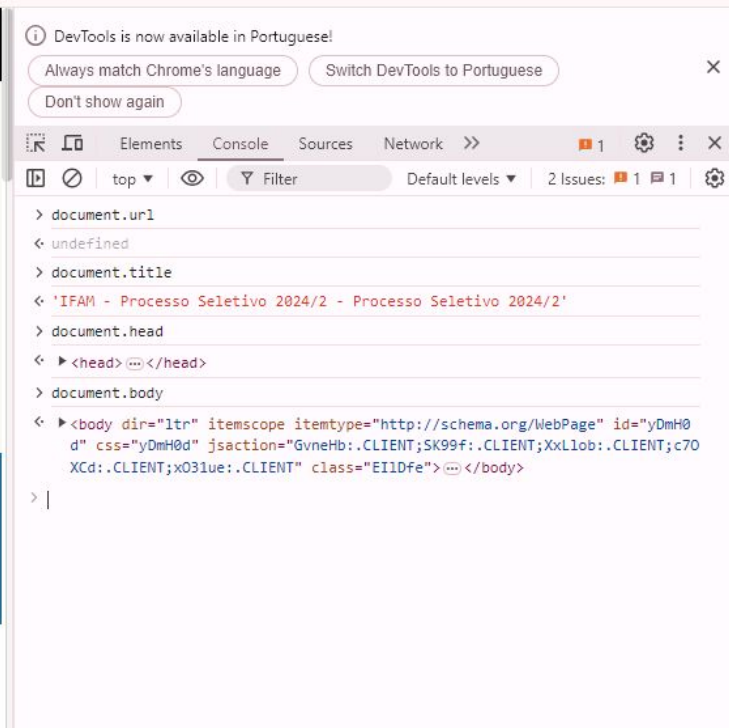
DevTools is now available in Portuguese!

Always match Chrome's language
Switch DevTools to Portuguese
Don't show again

Elements
Console
Sources
Network
1

top
Filter
Default levels
2 Issues: 1 1

> document.url
< undefined
> document.title
< 'IFAM - Processo Seletivo 2024/2 - Processo Seletivo 2024/2'
> document.head
< <head>⋯</head>
> document.body
< <body dir="ltr" itemscope itemtype="http://schema.org/WebPage" id="yDmH0d" css="yDmH0d" jsaction="GvneHb:.CLIENT;SK99f:.CLIENT;XxLlob:.CLIENT;c7OXCd:.CLIENT;xO31ue:.CLIENT" class="EIlDfe">⋯</body>
>